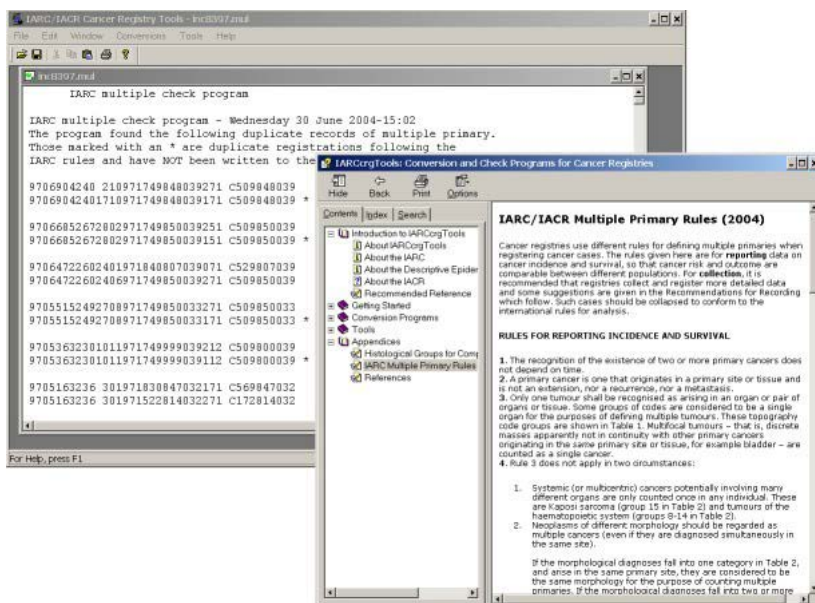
IARC/IACR Cancer Registry Tools - inc8397.mul
File Edit Window Conversions Tools Help

inc8397.mul

IARC multiple check program

IARC multiple check program - Wednesday 30 June 2004-15:02
The program found the following duplicate records of multiple primary.
Those marked with an * are duplicate registrations following the
IARC rules and have NOT been written to the

9706904240 210971749848039271 C509848039
9706904240171097174984803917 1 C509848039 *

9706605267280297174985003925 1 C509850039
9706605267280297174985003915 1 C509850039 *

9706472260240197184080709071 C529807039
9706472260240697174985003927 1 C509850039

9705515249270897174985003327 1 C509850033
9705515249270897174985003317 1 C509850033 *

9705363230101197174999909212 C509800039
9705363230101197174999909112 C509800039 *

9705163236 301971830847032171 C569847032
9705163236 301971522814032271 C172814032

For Help, press F1

IARCcrgTools: Conversion and Check Programs for Cancer Registries
Hide Back Print Options
Contents Index Search
Introduction to IARCcrgTools
About IARCcrgTools
About the IARC
About the Descriptive Epider
About the IACR
Recommended Reference
Getting Started
Conversion Programs
Tools
Appendices
Histological Groups for Comp
IARC Multiple Primary Rules
References

IARC/IACR Multiple Primary Rules (2004)

Cancer registries use different rules for defining multiple primaries when registering cancer cases. The rules given here are for **reporting** data on cancer incidence and survival, so that cancer risk and outcome are comparable between different populations. For **collection**, it is recommended that registries collect and register more detailed data and some suggestions are given in the Recommendations for Recording which follow. Such cases should be collapsed to conform to the international rules for analysis.

RULES FOR REPORTING INCIDENCE AND SURVIVAL

**1.** The recognition of the existence of two or more primary cancers does not depend on time.
**2.** A primary cancer is one that originates in a primary site or tissue and is not an extension, nor a recurrence, nor a metastasis.
**3.** Only one tumour shall be recognised as arising in an organ or pair of organs or tissue. Some groups of codes are considered to be a single organ for the purposes of defining multiple tumours. These topography code groups are shown in Table 1. Multifocal tumours – that is, discrete masses apparently not in continuity with other primary cancers originating in the same primary site or tissue, for example bladder – are counted as a single cancer.
**4.** Rule 3 does not apply in two circumstances:

1. Systemic (or multicentric) cancers potentially involving many different organs are only counted once in any individual. These are Kaposi sarcoma (group 15 in Table 2) and tumours of the haematopoietic system (groups 8-14 in Table 2).
2. Neoplasms of different morphology should be regarded as multiple cancers (even if they are diagnosed simultaneously in the same site).

If the morphological diagnoses fall into one category in Table 2, and arise in the same primary site, they are considered to be the same morphology for the purpose of counting multiple primaries. If the morphological diagnoses fall into two or more